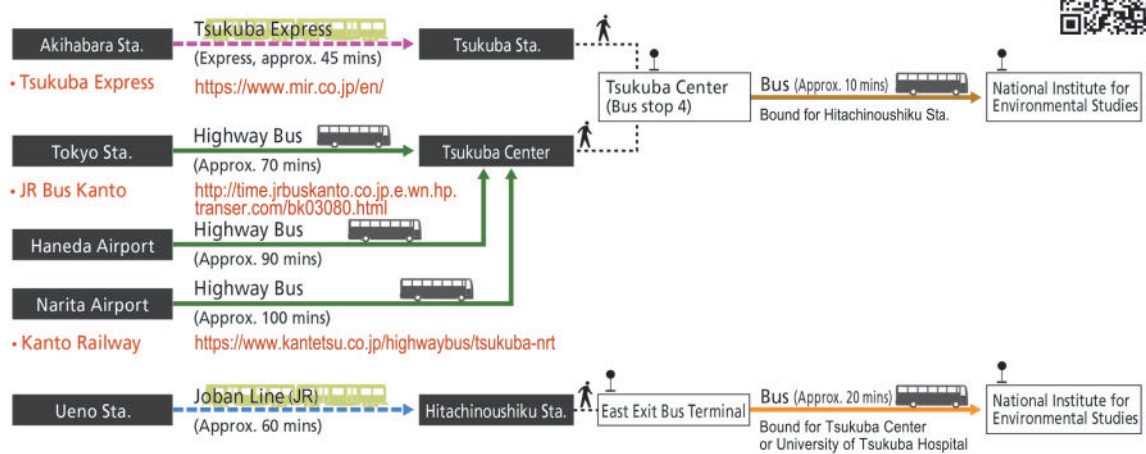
Akihabara Sta.

Tsukuba Express
(Express, approx. 45 mins)

Tsukuba Sta.

• Tsukuba Express
https://www.mir.co.jp/en/

Tsukuba Center
(Bus stop 4)

Bus (Approx. 10 mins)
Bound for Hitachinoushiku Sta.

National Institute for Environmental Studies

Tokyo Sta.

Highway Bus
(Approx. 70 mins)

Tsukuba Center

• JR Bus Kanto
http://time.jrbuskanto.co.jp.e.wn.hp.transer.com/bk03080.html

Haneda Airport

Highway Bus
(Approx. 90 mins)

Narita Airport

Highway Bus
(Approx. 100 mins)

• Kanto Railway
https://www.kantetsu.co.jp/highwaybus/tsukuba-nrt

Ueno Sta.

Joban Line (JR)
(Approx. 60 mins)

Hitachinoushiku Sta.

East Exit Bus Terminal

Bus (Approx. 20 mins)
Bound for Tsukuba Center or University of Tsukuba Hospital

National Institute for Environmental Studies